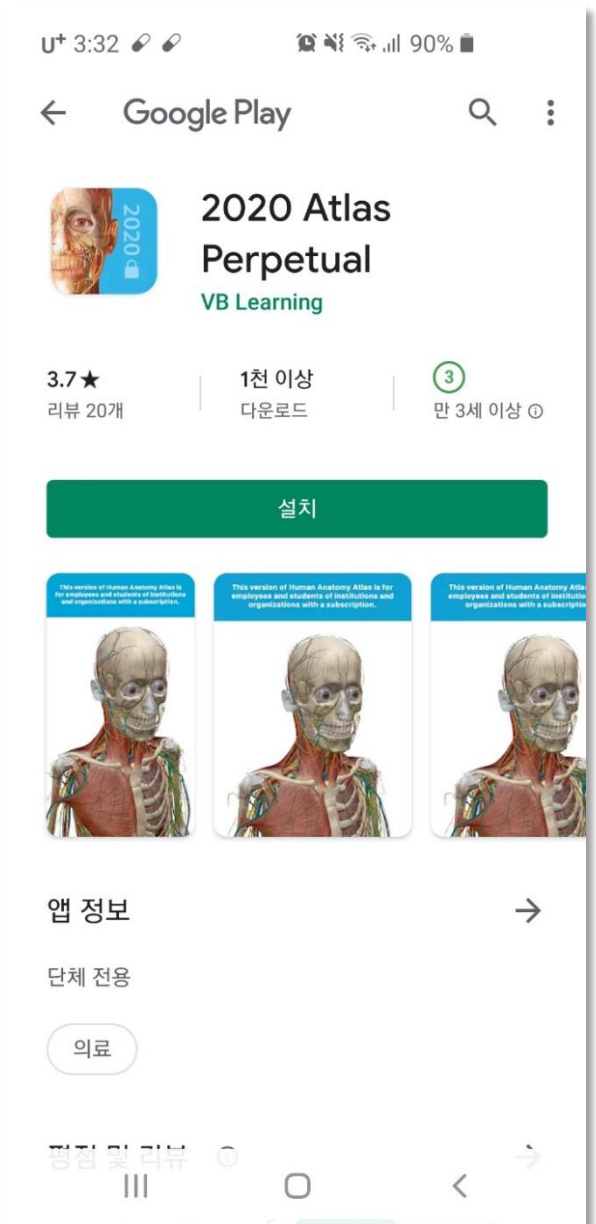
U⁺ 3:32 90%

Google Play

2020

2020 Atlas Perpetual

VB Learning

3.7★
리뷰 20개

1천 이상
다운로드

3
만 3세 이상 ⓘ

설치

This version of Human Anatomy Atlas is for employees and students of institutions and organizations with a subscription.

This version of Human Anatomy Atlas is for employees and students of institutions and organizations with a subscription.

This version of Human Anatomy Atlas is for employees and students of institutio organizations with a subscription

앱 정보 →

단체 전용

의료

평점 및 리뷰 ⓘ →